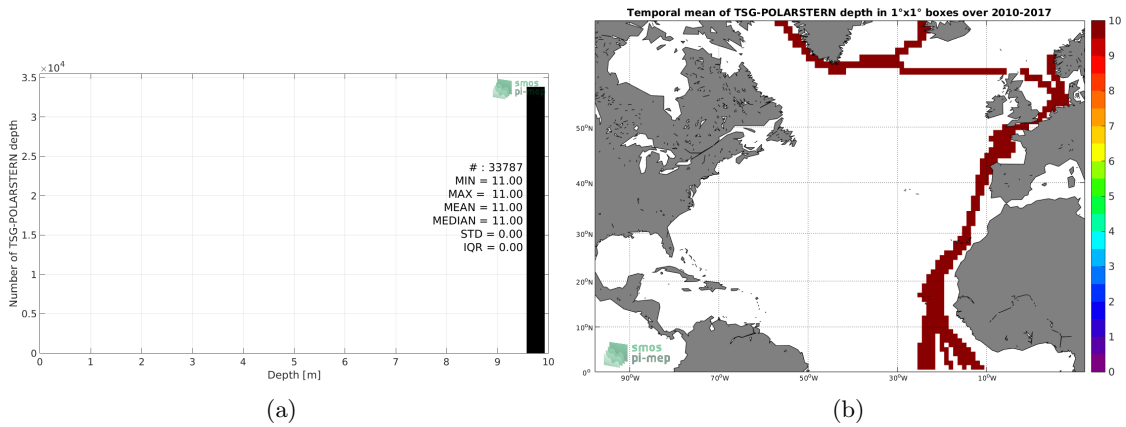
$\times 10^4$
3.5
3
2.5
2
1.5
1
0.5
0
Number of TSG-POLARSTERN depth
smos pi-mep
# : 33787
MIN = 11.00
MAX = 11.00
MEAN = 11.00
MEDIAN = 11.00
STD = 0.00
IQR = 0.00
0 1 2 3 4 5 6 7 8 9 10
Depth [m]

(a)

Temporal mean of TSG-POLARSTERN depth in 1°x1° boxes over 2010-2017
50°N
40°N
30°N
20°N
10°N
0°
90°W 70°W 50°W 30°W 10°W
smos pi-mep
10
9
8
7
6
5
4
3
2
1
0

(b)